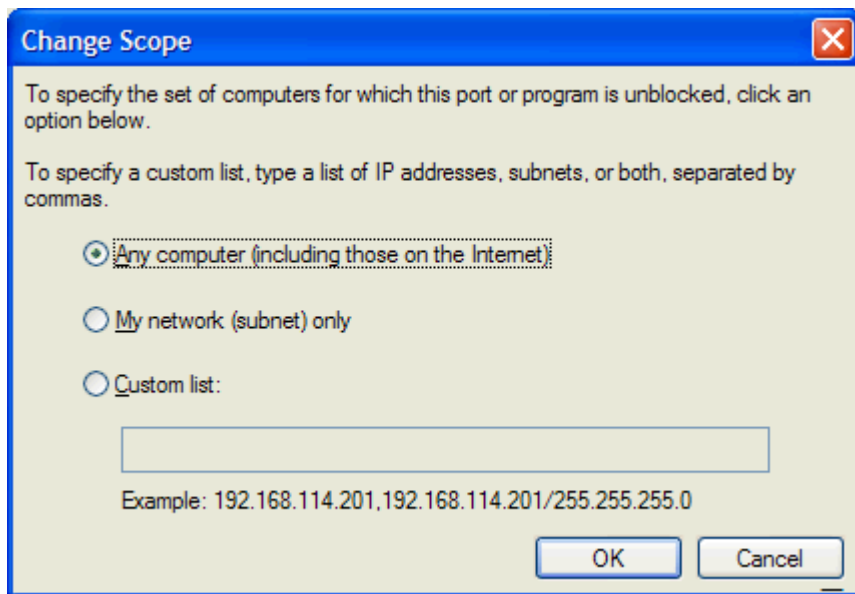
Change Scope

To specify the set of computers for which this port or program is unblocked, click an option below.

To specify a custom list, type a list of IP addresses, subnets, or both, separated by commas.

Any computer (including those on the Internet)

My network (subnet) only

Custom list:

Example: 192.168.114.201,192.168.114.201/255.255.255.0

OK

Cancel